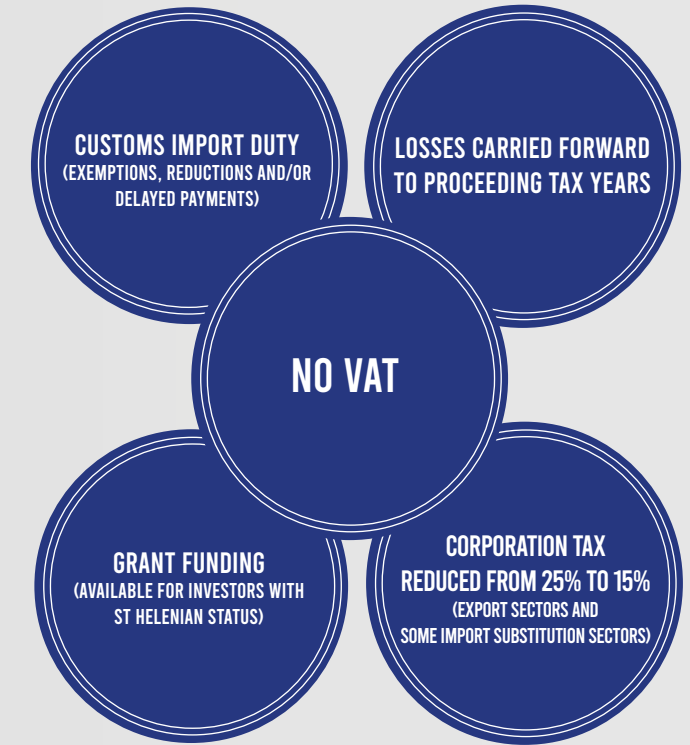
CUSTOMS IMPORT DUTY
(EXEMPTIONS, REDUCTIONS AND/OR DELAYED PAYMENTS)

LOSSES CARRIED FORWARD TO PROCEEDING TAX YEARS

NO VAT

GRANT FUNDING
(AVAILABLE FOR INVESTORS WITH ST HELENIAN STATUS)

CORPORATION TAX REDUCED FROM 25% TO 15%
(EXPORT SECTORS AND SOME IMPORT SUBSTITUTION SECTORS)